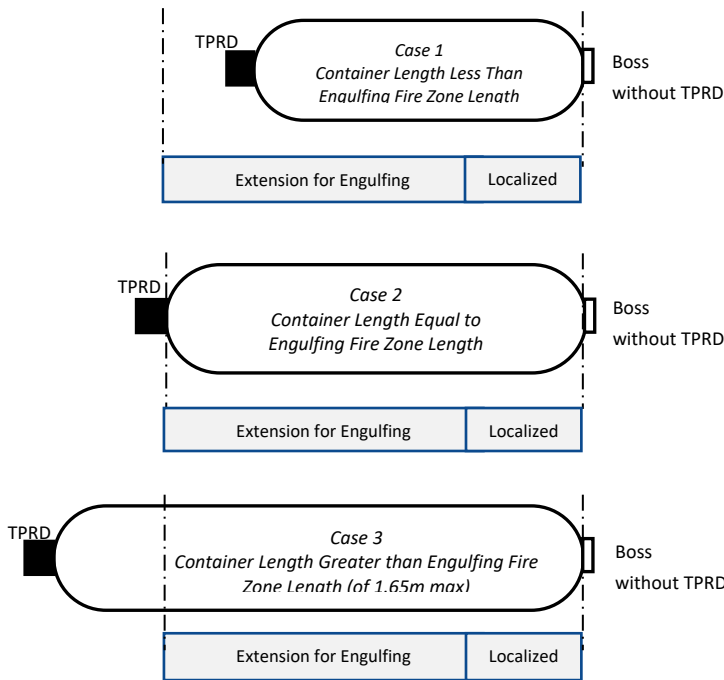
TPRD

Case 1
Container Length Less Than Engulfing Fire Zone Length

Boss without TPRD

Extension for Engulfing | Localized

TPRD

Case 2
Container Length Equal to Engulfing Fire Zone Length

Boss without TPRD

Extension for Engulfing | Localized

TPRD

Case 3
Container Length Greater than Engulfing Fire Zone Length (of 1.65m max)

Boss without TPRD

Extension for Engulfing | Localized